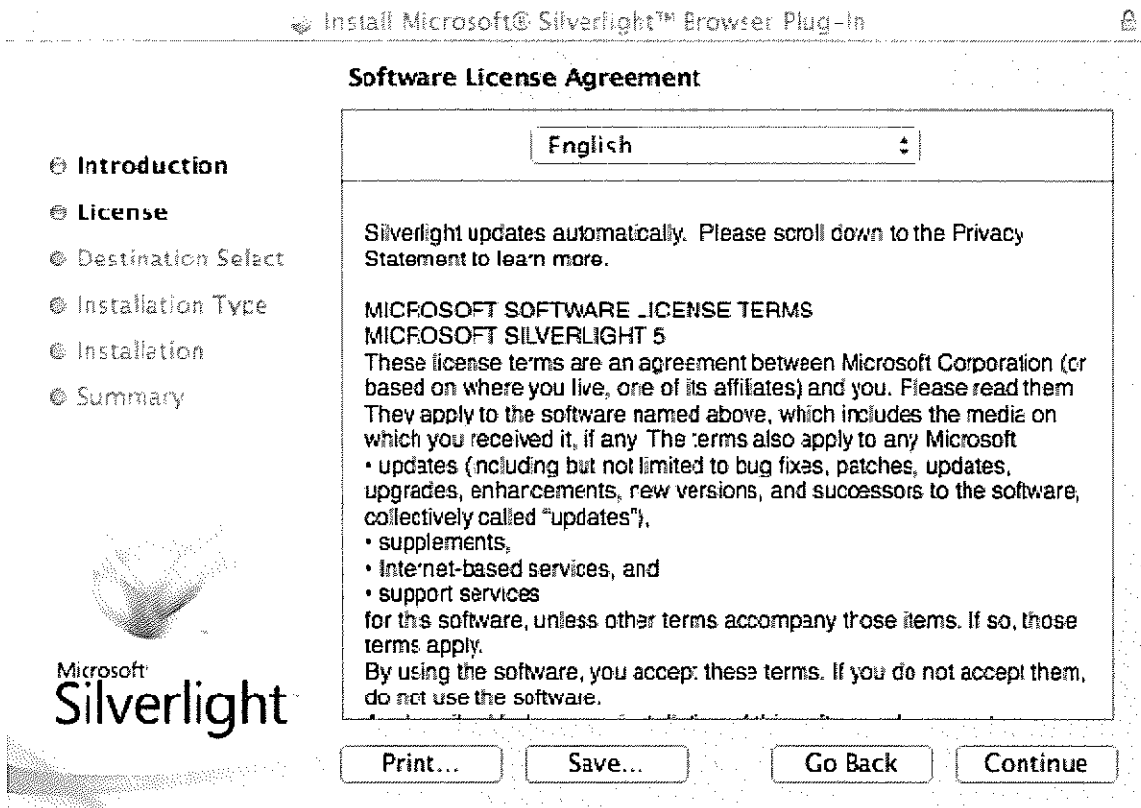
Install Microsoft® Silverlight™ Browser Plug-In

Software License Agreement

English

Introduction
License
Destination Select
Installation Type
Installation
Summary

Silverlight updates automatically. Please scroll down to the Privacy Statement to learn more.

MICROSOFT SOFTWARE LICENSE TERMS
MICROSOFT SILVERLIGHT 5
These license terms are an agreement between Microsoft Corporation (or based on where you live, one of its affiliates) and you. Please read them They apply to the software named above, which includes the media on which you received it, if any The terms also apply to any Microsoft
• updates (including but not limited to bug fixes, patches, updates, upgrades, enhancements, new versions, and successors to the software, collectively called "updates"),
• supplements,
• Internet-based services, and
• support services
for this software, unless other terms accompany those items. If so, those terms apply.
By using the software, you accept these terms. If you do not accept them, do not use the software.
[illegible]

Microsoft
Silverlight

Print... Save... Go Back Continue